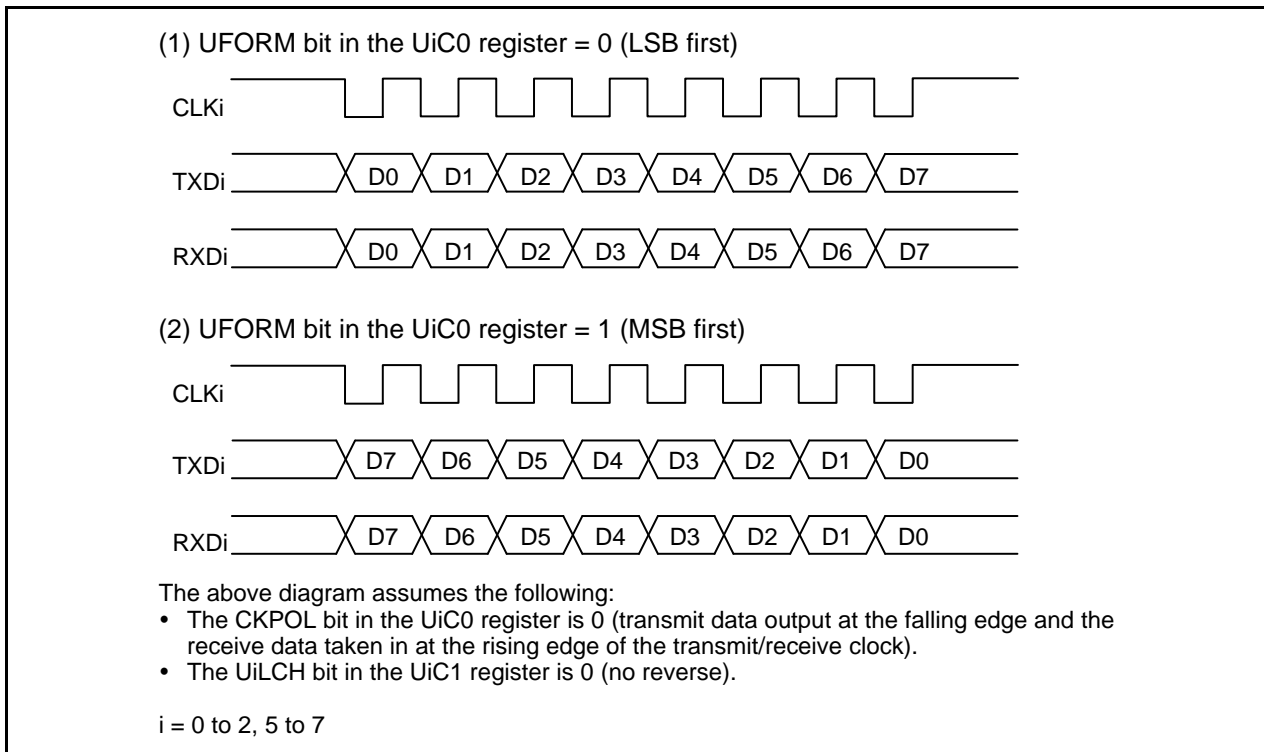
(1) UFORM bit in the UiC0 register = 0 (LSB first)

CLKi

TXDi D0 D1 D2 D3 D4 D5 D6 D7

RXDi D0 D1 D2 D3 D4 D5 D6 D7

(2) UFORM bit in the UiC0 register = 1 (MSB first)

CLKi

TXDi D7 D6 D5 D4 D3 D2 D1 D0

RXDi D7 D6 D5 D4 D3 D2 D1 D0

The above diagram assumes the following:
• The CKPOL bit in the UiC0 register is 0 (transmit data output at the falling edge and the receive data taken in at the rising edge of the transmit/receive clock).
• The UiLCH bit in the UiC1 register is 0 (no reverse).

i = 0 to 2, 5 to 7